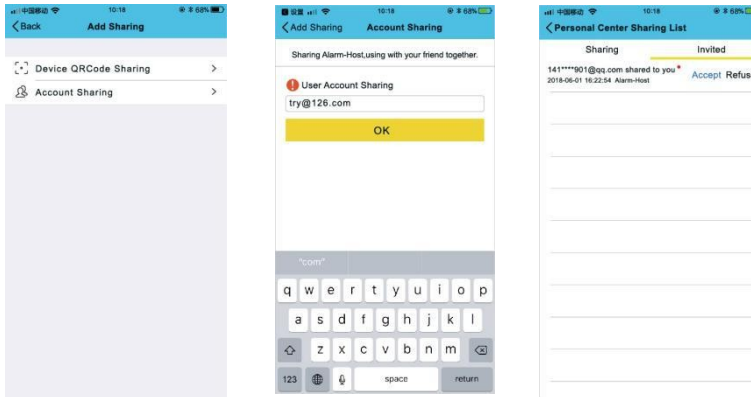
中国移动 10:18 68%
Back Add Sharing
Device QRCode Sharing >
Account Sharing >

设置 10:18 68%
Add Sharing Account Sharing
Sharing Alarm-Host,using with your friend together.
User Account Sharing
try@126.com
OK
".com"
q w e r t y u i o p
a s d f g h j k l
z x c v b n m
123 space return

中国移动 10:18 68%
Personal Center Sharing List
Sharing Invited
141****901@qq.com shared to you
2018-06-01 16:22:54 Alarm-Host
Accept Refus